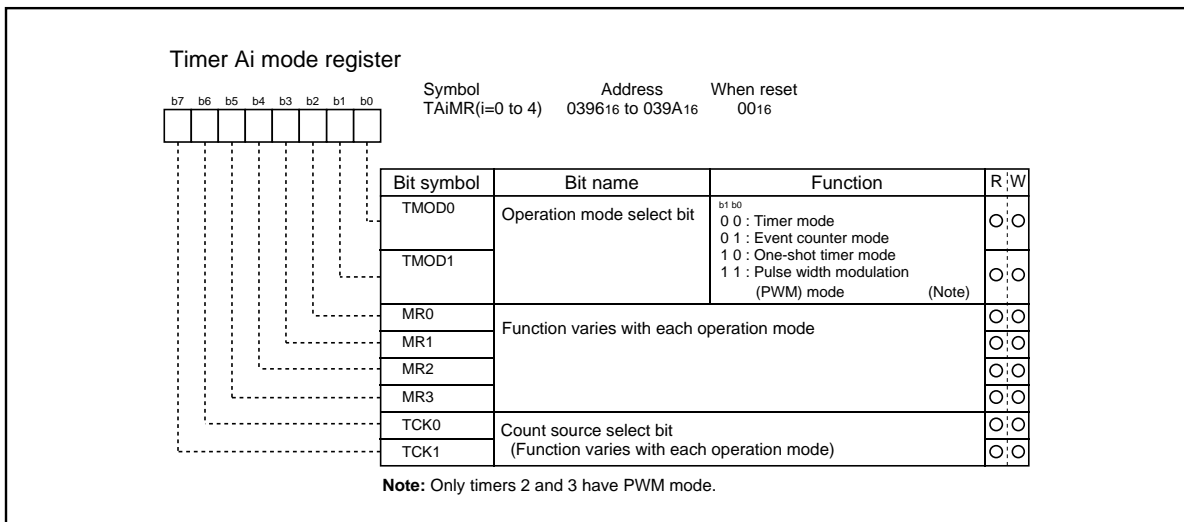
Timer Ai mode register

b7 b6 b5 b4 b3 b2 b1 b0

Symbol TAiMR(i=0 to 4)
Address 039616 to 039A16
When reset 0016

| Bit symbol | Bit name | Function | R | W |
|---|---|---|---|---|
| TMOD0 | Operation mode select bit | b1 b0<br>0 0 : Timer mode<br>0 1 : Event counter mode<br>1 0 : One-shot timer mode<br>1 1 : Pulse width modulation (PWM) mode (Note) | O | O |
| TMOD1 | | | O | O |
| MR0 | Function varies with each operation mode | | O | O |
| MR1 | | | O | O |
| MR2 | | | O | O |
| MR3 | | | O | O |
| TCK0 | Count source select bit (Function varies with each operation mode) | | O | O |
| TCK1 | | | O | O |

Note: Only timers 2 and 3 have PWM mode.